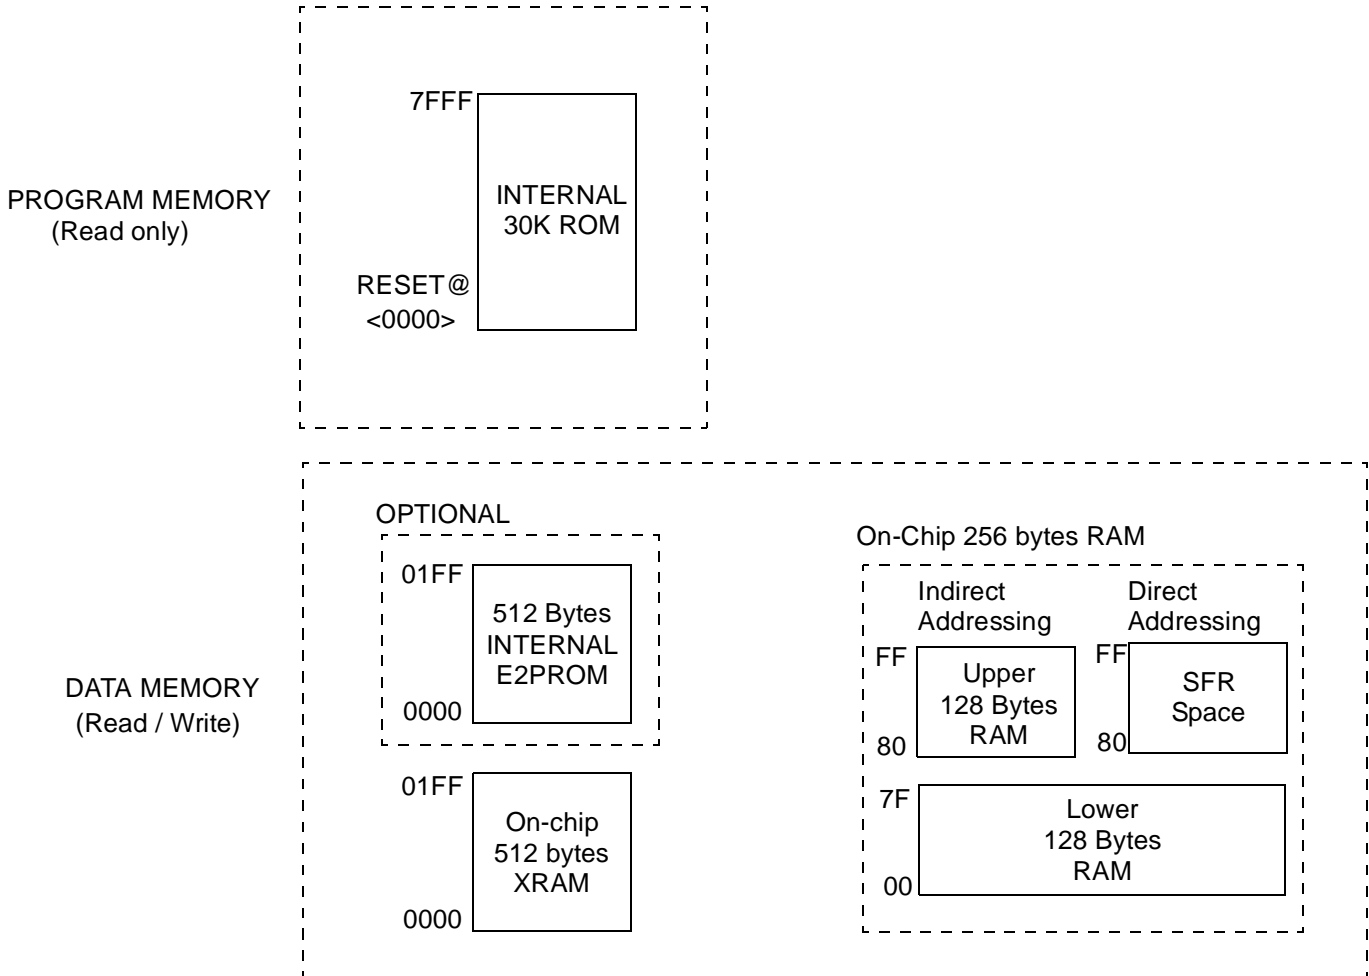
PROGRAM MEMORY
(Read only)

7FFF

INTERNAL
30K ROM

RESET@
<0000>

DATA MEMORY
(Read / Write)

OPTIONAL

01FF

512 Bytes
INTERNAL
E2PROM

0000

01FF

On-chip
512 bytes
XRAM

0000

On-Chip 256 bytes RAM

Indirect
Addressing

Direct
Addressing

FF

Upper
128 Bytes
RAM

80

FF

SFR
Space

80

7F

Lower
128 Bytes
RAM

00